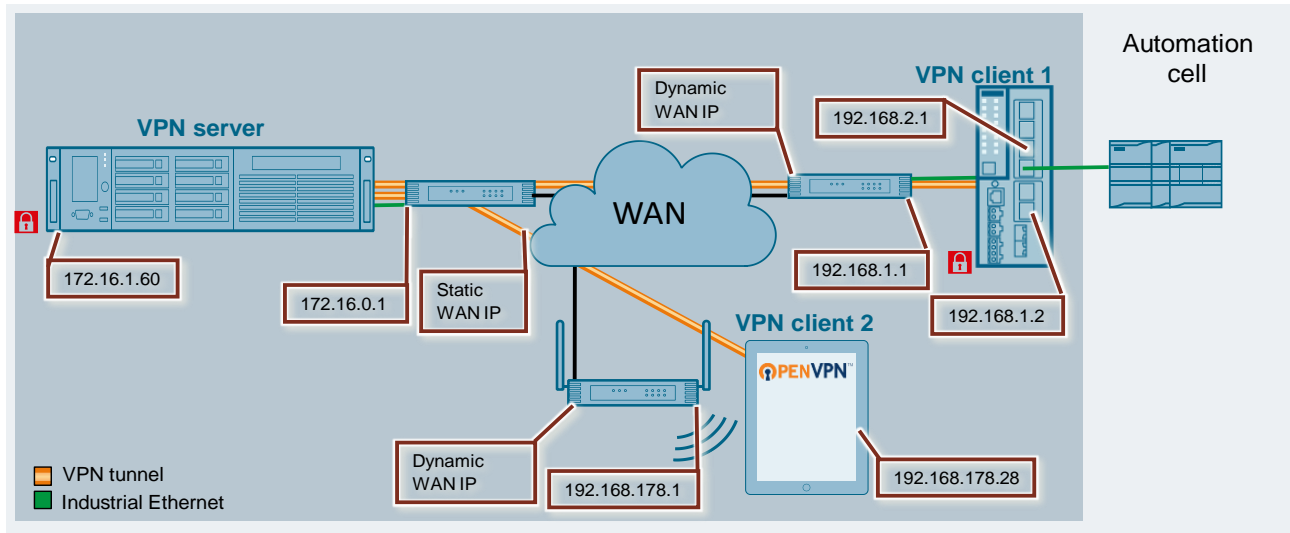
Automation cell

VPN client 1

Dynamic WAN IP

192.168.2.1

VPN server

WAN

172.16.1.60

172.16.0.1

Static WAN IP

192.168.1.1

192.168.1.2

VPN client 2

OPENVPN

Dynamic WAN IP

192.168.178.1

192.168.178.28

VPN tunnel
Industrial Ethernet